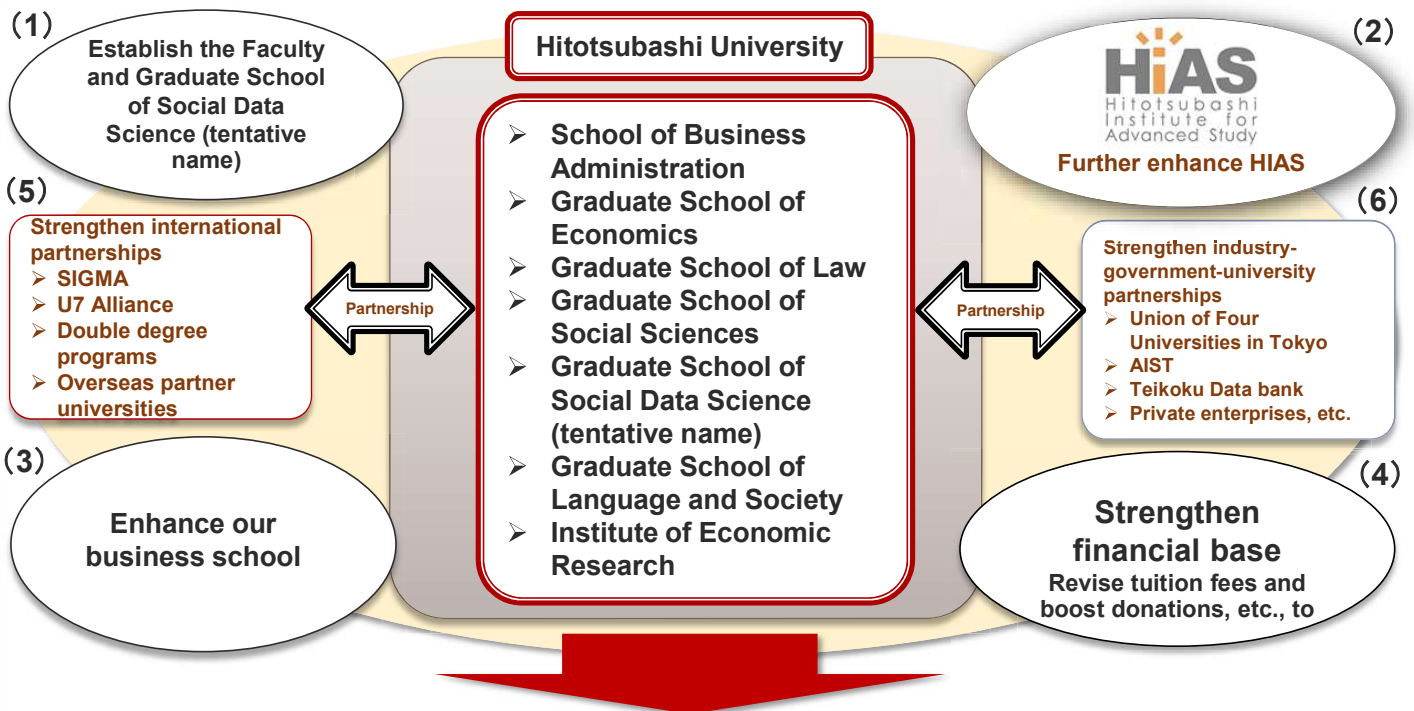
(1)
Establish the Faculty and Graduate School of Social Data Science (tentative name)

Hitotsubashi University

(2)
HiAS
Hitotsubashi Institute for Advanced Study
Further enhance HIAS

(5)
Strengthen international partnerships
➢ SIGMA
➢ U7 Alliance
➢ Double degree programs
➢ Overseas partner universities

Partnership

➢ School of Business Administration
➢ Graduate School of Economics
➢ Graduate School of Law
➢ Graduate School of Social Sciences
➢ Graduate School of Social Data Science (tentative name)
➢ Graduate School of Language and Society
➢ Institute of Economic Research

Partnership

(6)
Strengthen industry-government-university partnerships
➢ Union of Four Universities in Tokyo
➢ AIST
➢ Teikoku Data bank
➢ Private enterprises, etc.

(3)
Enhance our business school

(4)
Strengthen financial base
Revise tuition fees and boost donations, etc., to